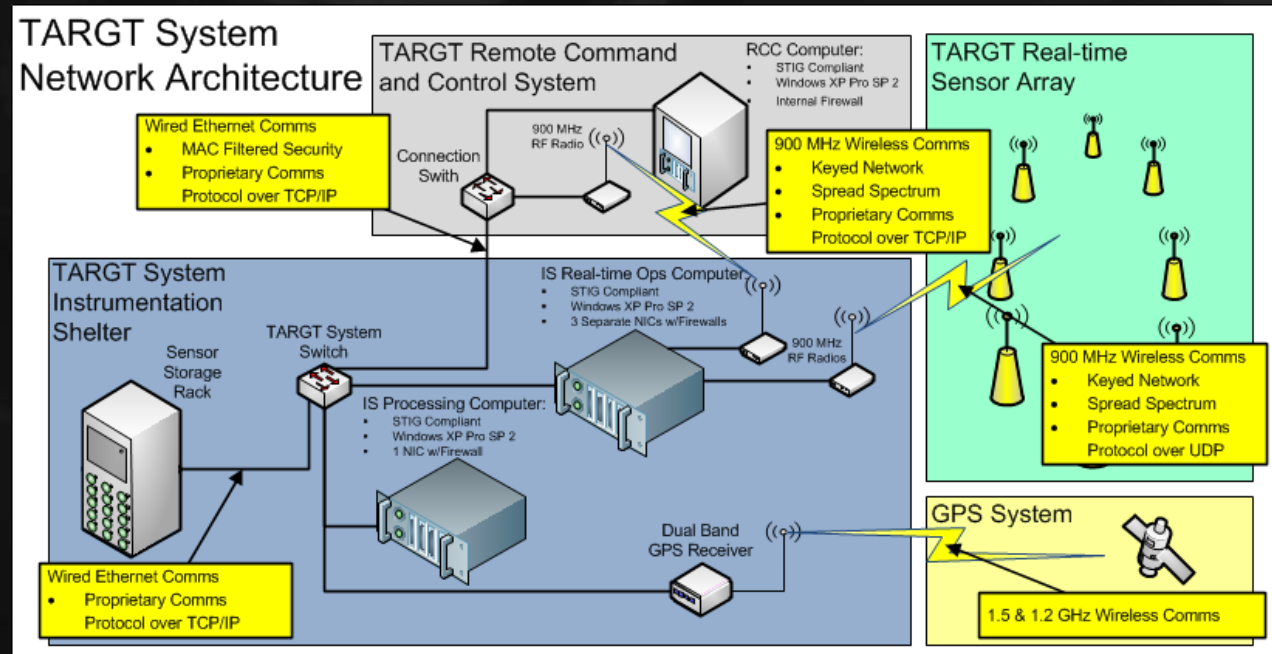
TARGT System Network Architecture

TARGT Remote Command and Control System

RCC Computer:
- STIG Compliant
- Windows XP Pro SP 2
- Internal Firewall

TARGT Real-time Sensor Array

Wired Ethernet Comms
- MAC Filtered Security
- Proprietary Comms Protocol over TCP/IP

Connection Swith

900 MHz RF Radio

900 MHz Wireless Comms
- Keyed Network
- Spread Spectrum
- Proprietary Comms Protocol over TCP/IP

TARGT System Instrumentation Shelter

IS Real-time Ops Computer:
- STIG Compliant
- Windows XP Pro SP 2
- 3 Separate NICs w/Firewalls

TARGT System Switch

Sensor Storage Rack

900 MHz RF Radios

900 MHz Wireless Comms
- Keyed Network
- Spread Spectrum
- Proprietary Comms Protocol over UDP

IS Processing Computer:
- STIG Compliant
- Windows XP Pro SP 2
- 1 NIC w/Firewall

GPS System

Dual Band GPS Receiver

Wired Ethernet Comms
- Proprietary Comms Protocol over TCP/IP

1.5 & 1.2 GHz Wireless Comms